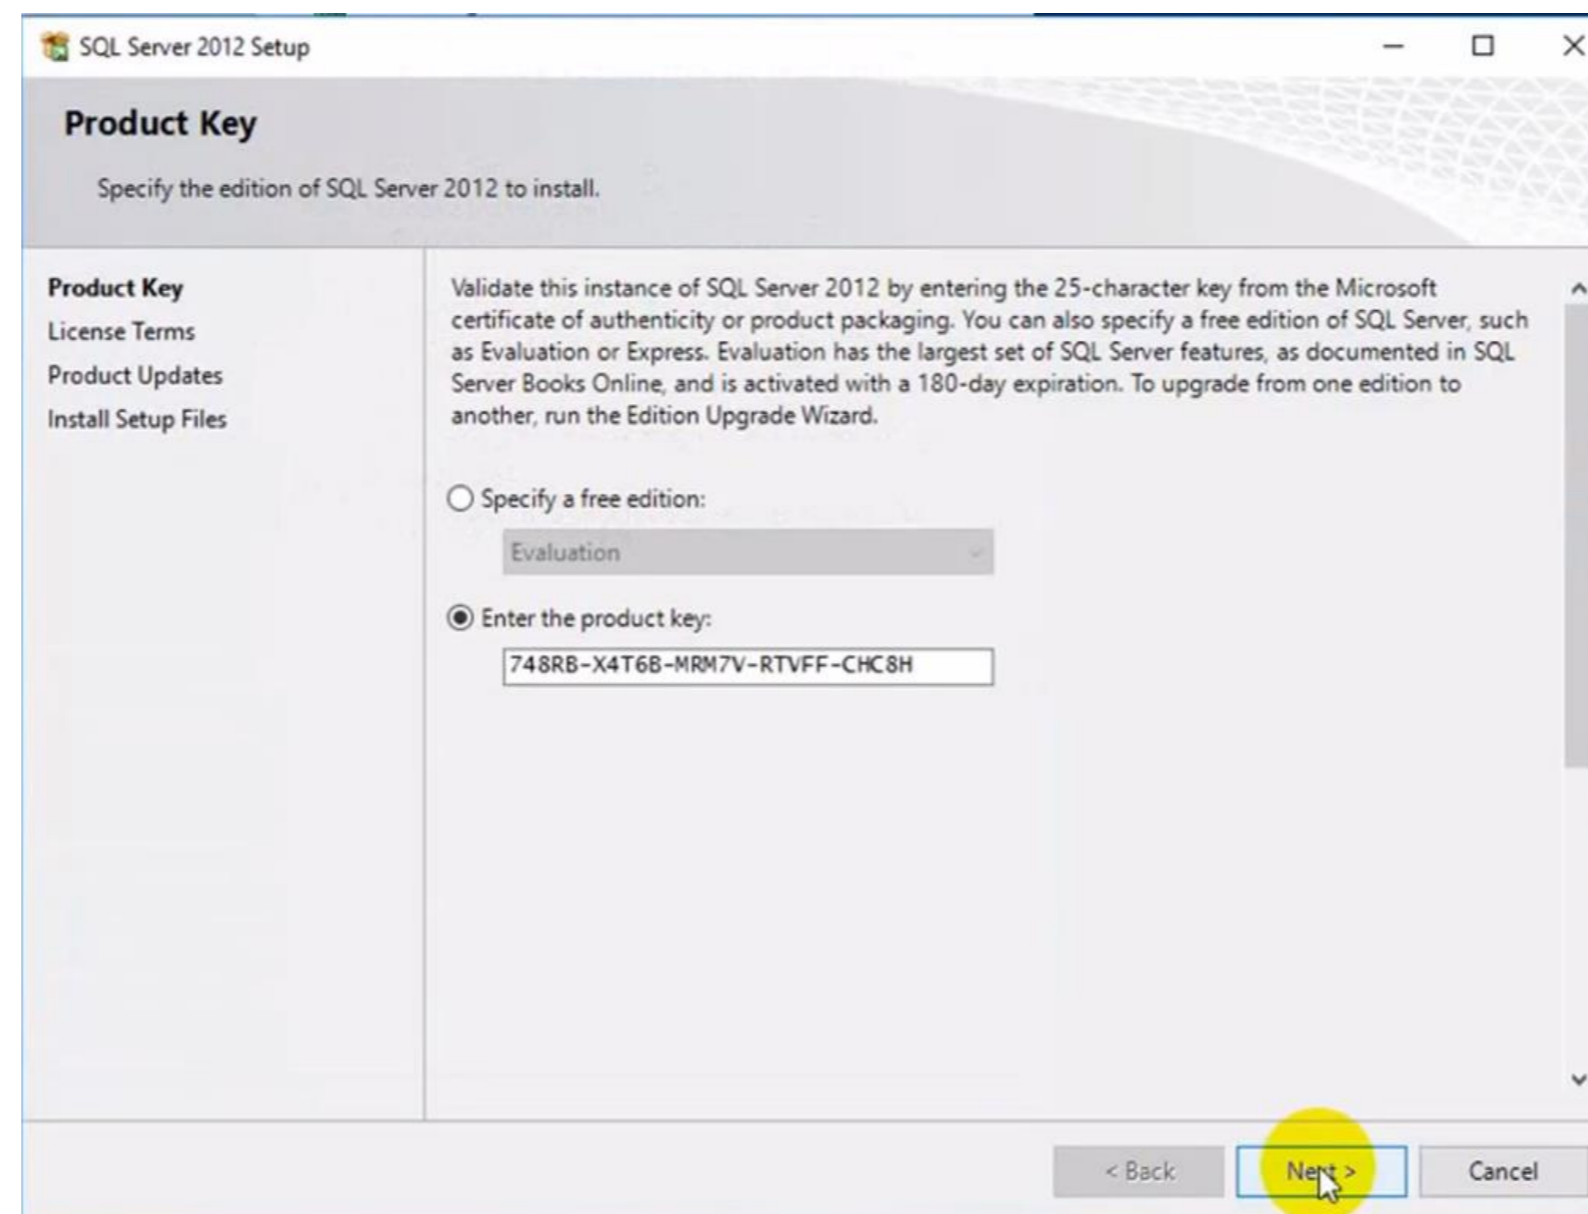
SQL Server 2012 Setup

Product Key

Specify the edition of SQL Server 2012 to install.

Product Key
License Terms
Product Updates
Install Setup Files

Validate this instance of SQL Server 2012 by entering the 25-character key from the Microsoft certificate of authenticity or product packaging. You can also specify a free edition of SQL Server, such as Evaluation or Express. Evaluation has the largest set of SQL Server features, as documented in SQL Server Books Online, and is activated with a 180-day expiration. To upgrade from one edition to another, run the Edition Upgrade Wizard.

Specify a free edition:

Evaluation

Enter the product key:

748RB-X4T6B-MRM7V-RTVFF-CHC8H

< Back   Next >   Cancel